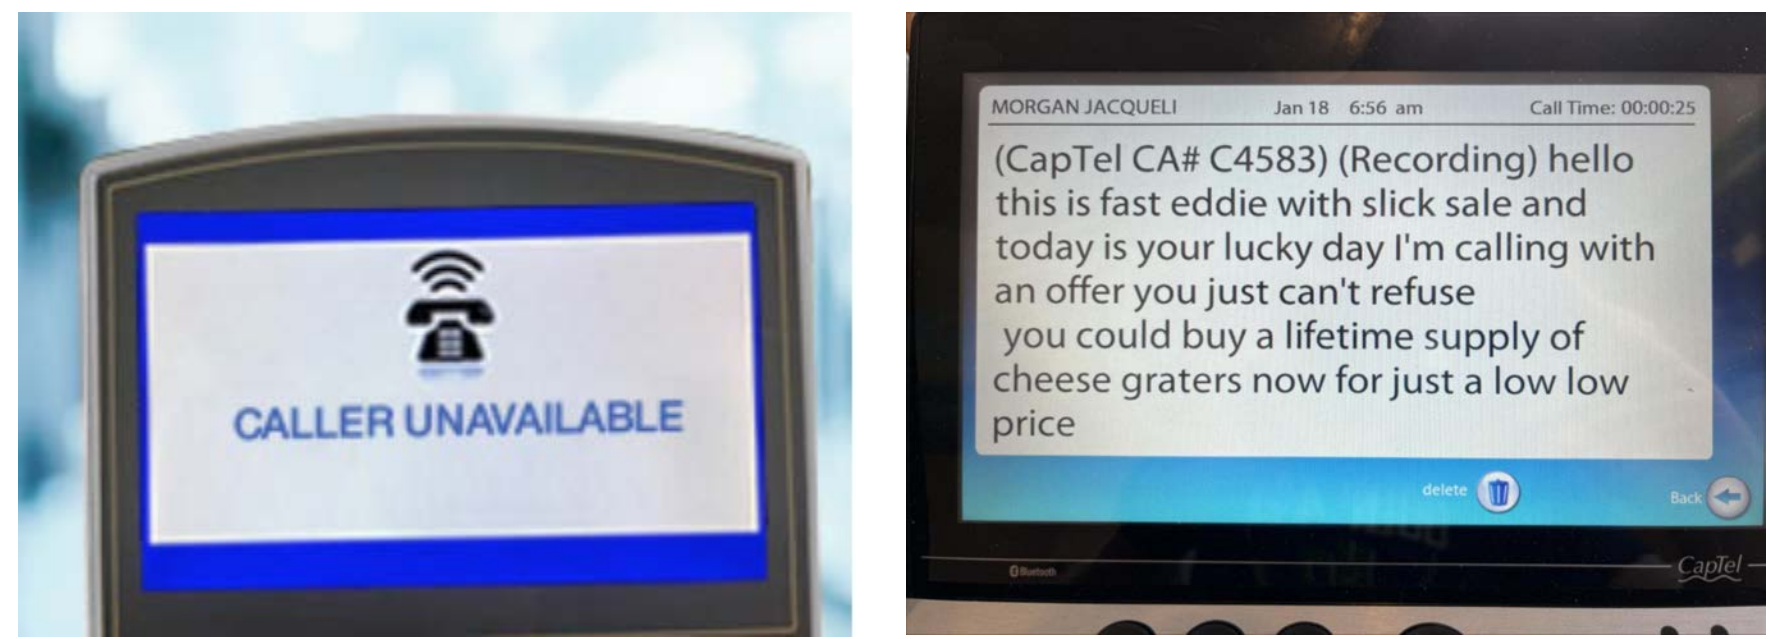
CALLER UNAVAILABLE

MORGAN JACQUELI Jan 18 6:56 am Call Time: 00:00:25

(CapTel CA# C4583) (Recording) hello this is fast eddie with slick sale and today is your lucky day I'm calling with an offer you just can't refuse
you could buy a lifetime supply of cheese graters now for just a low low price

delete

Back

Bluetooth

CapTel